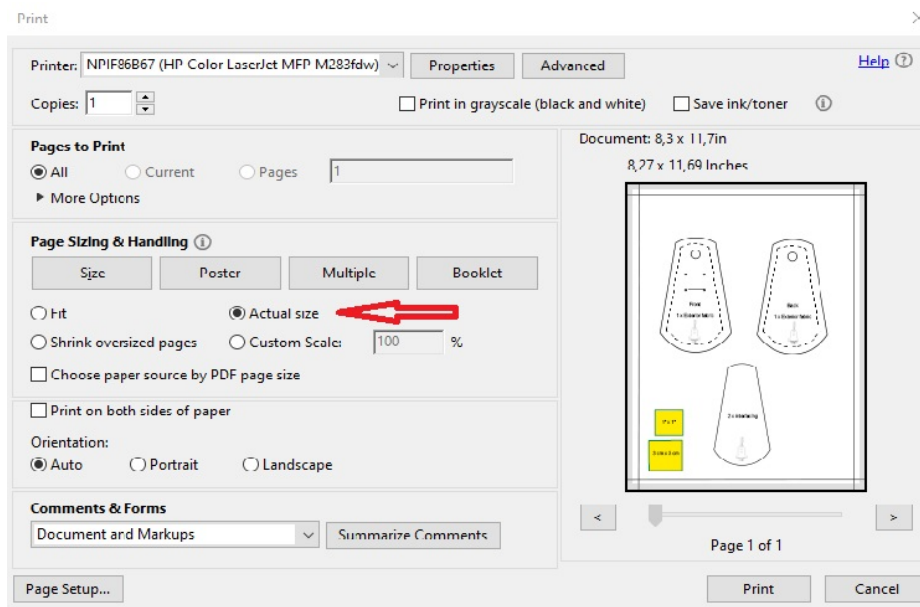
Print

Printer: NPIF86B67 (HP Color LaserJet MFP M283fdw)
Properties
Advanced
Help

Copies: 1

Print in grayscale (black and white)
Save ink/toner

Pages to Print
All
Current
Pages
1
More Options

Page Sizing & Handling
Size
Poster
Multiple
Booklet
Fit
Actual size
Shrink oversized pages
Custom Scale:
100
%
Choose paper source by PDF page size

Print on both sides of paper

Orientation:
Auto
Portrait
Landscape

Comments & Forms
Document and Markups
Summarize Comments

Document: 8,3 x 11,7in
8,27 x 11,69 Inches

Front
1 x Exterior fabric
Back
1 x Exterior fabric
2 x Interfacing
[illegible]
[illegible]

<
>
Page 1 of 1

Page Setup...
Print
Cancel